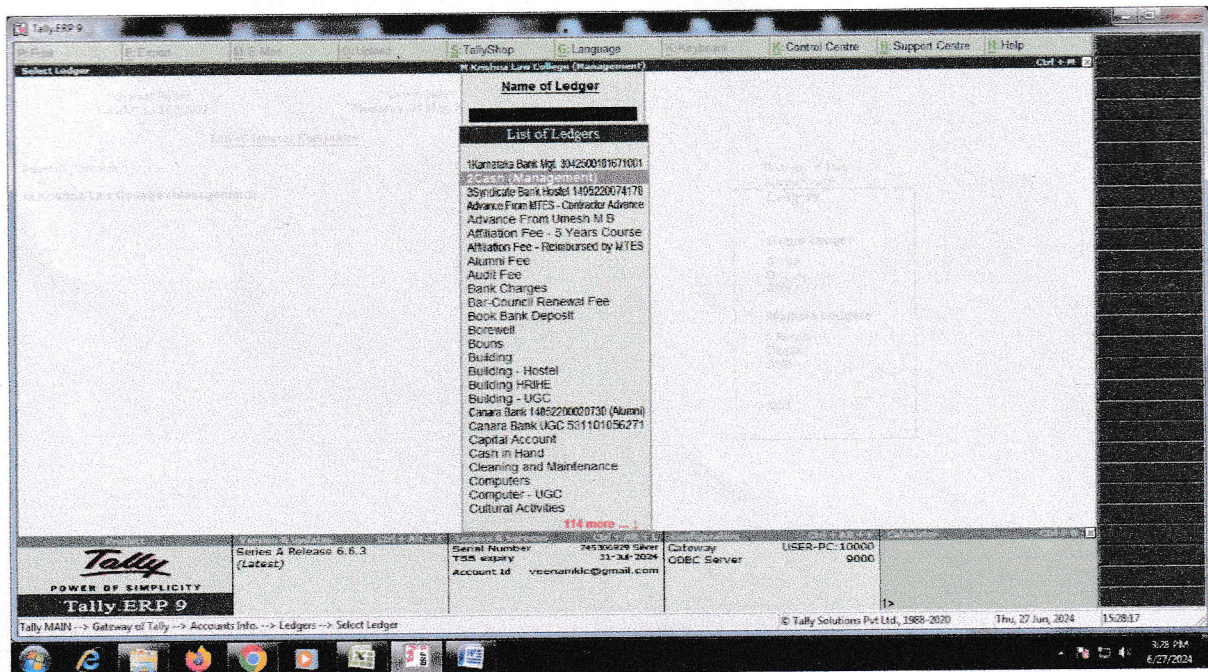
Tally.ERP 9

P: Print
E: Export
M: E-Mail
O: Upload
S: TallyShop
G: Language
K: Keyboard
K: Control Centre
H: Support Centre
H: Help

Select Ledger
M Krishna Law College (Management)
Ctrl + M

Name of Ledger

List of Ledgers

1Karnataka Bank Mgt. 3042500101671001
2Cash (Management)
3Syndicate Bank Hostel 1405220074170
Advance From MTES - Contractor Advance
Advance From Umesh M B
Affiliation Fee - 5 Years Course
Affiliation Fee - Reimbursed by MTES
Alumni Fee
Audit Fee
Bank Charges
Bar-Council Renewal Fee
Book Bank Deposit
Borewell
Bouns
Building
Building - Hostel
Building HRIHE
Building - UGC
Canara Bank 1485220002073 (Alumni)
Canara Bank UGC 531101056271
Capital Account
Cash in Hand
Cleaning and Maintenance
Computers
Computer - UGC
Cultural Activities
114 more ...

Tally
POWER OF SIMPLICITY
Tally.ERP 9

Series A Release 6.6.3
(Latest)

Serial Number 745306929 Silver
TSS expiry 31-Jul-2024
Account Id veenamklc@gmail.com

Gateway USER-PC:10000
ODBC Server 9000

1>

Tally MAIN --> Gateway of Tally --> Accounts Info. --> Ledgers --> Select Ledger
© Tally Solutions Pvt Ltd., 1988-2020
Thu, 27 Jun, 2024
15:28:17

3:28 PM
6/27/2024